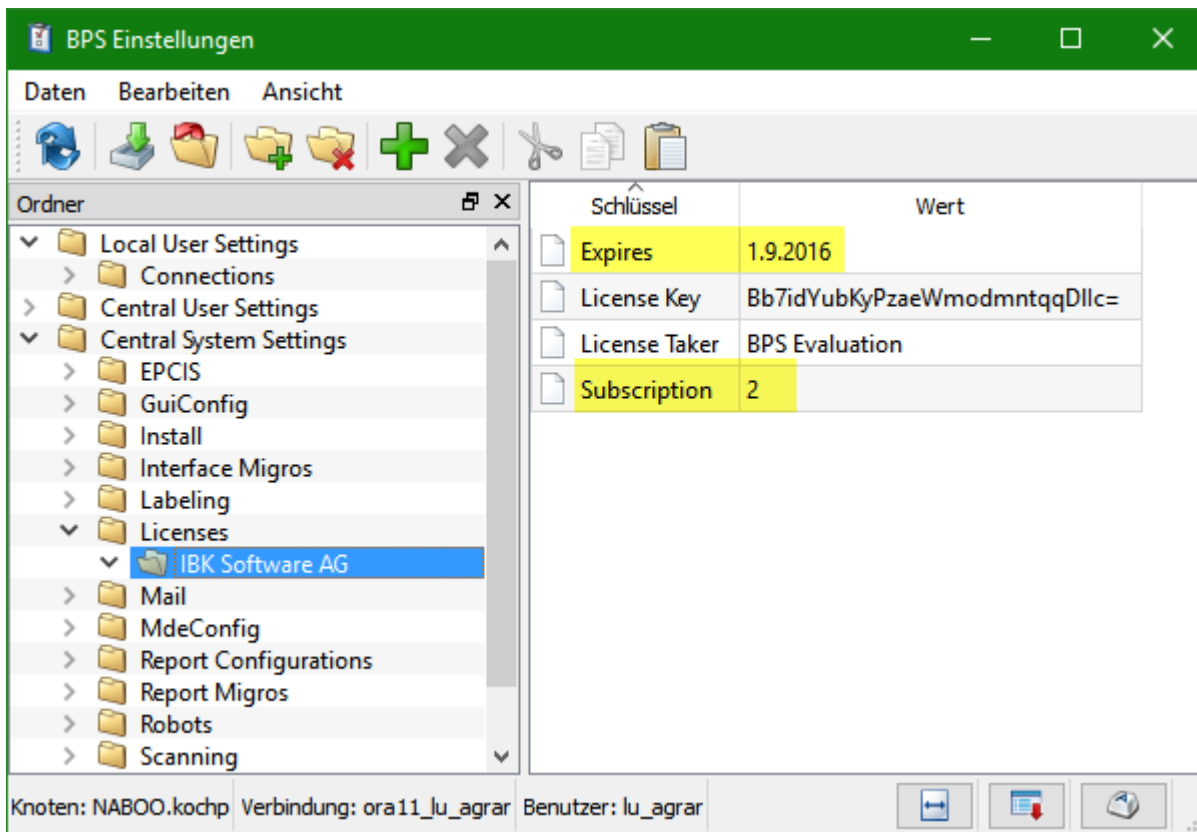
BPS Einstellungen

Daten Bearbeiten Ansicht

Ordner

Local User Settings
Connections
Central User Settings
Central System Settings
EPCIS
GuiConfig
Install
Interface Migros
Labeling
Licenses
IBK Software AG
Mail
MdeConfig
Report Configurations
Report Migros
Robots
Scanning

| Schlüssel | Wert |
|---|---|
| Expires | 1.9.2016 |
| License Key | Bb7idYubKyPzaeWmodmntqqDllc= |
| License Taker | BPS Evaluation |
| Subscription | 2 |

Knoten: NABOO.kochp Verbindung: ora11_lu_agrar Benutzer: lu_agrar